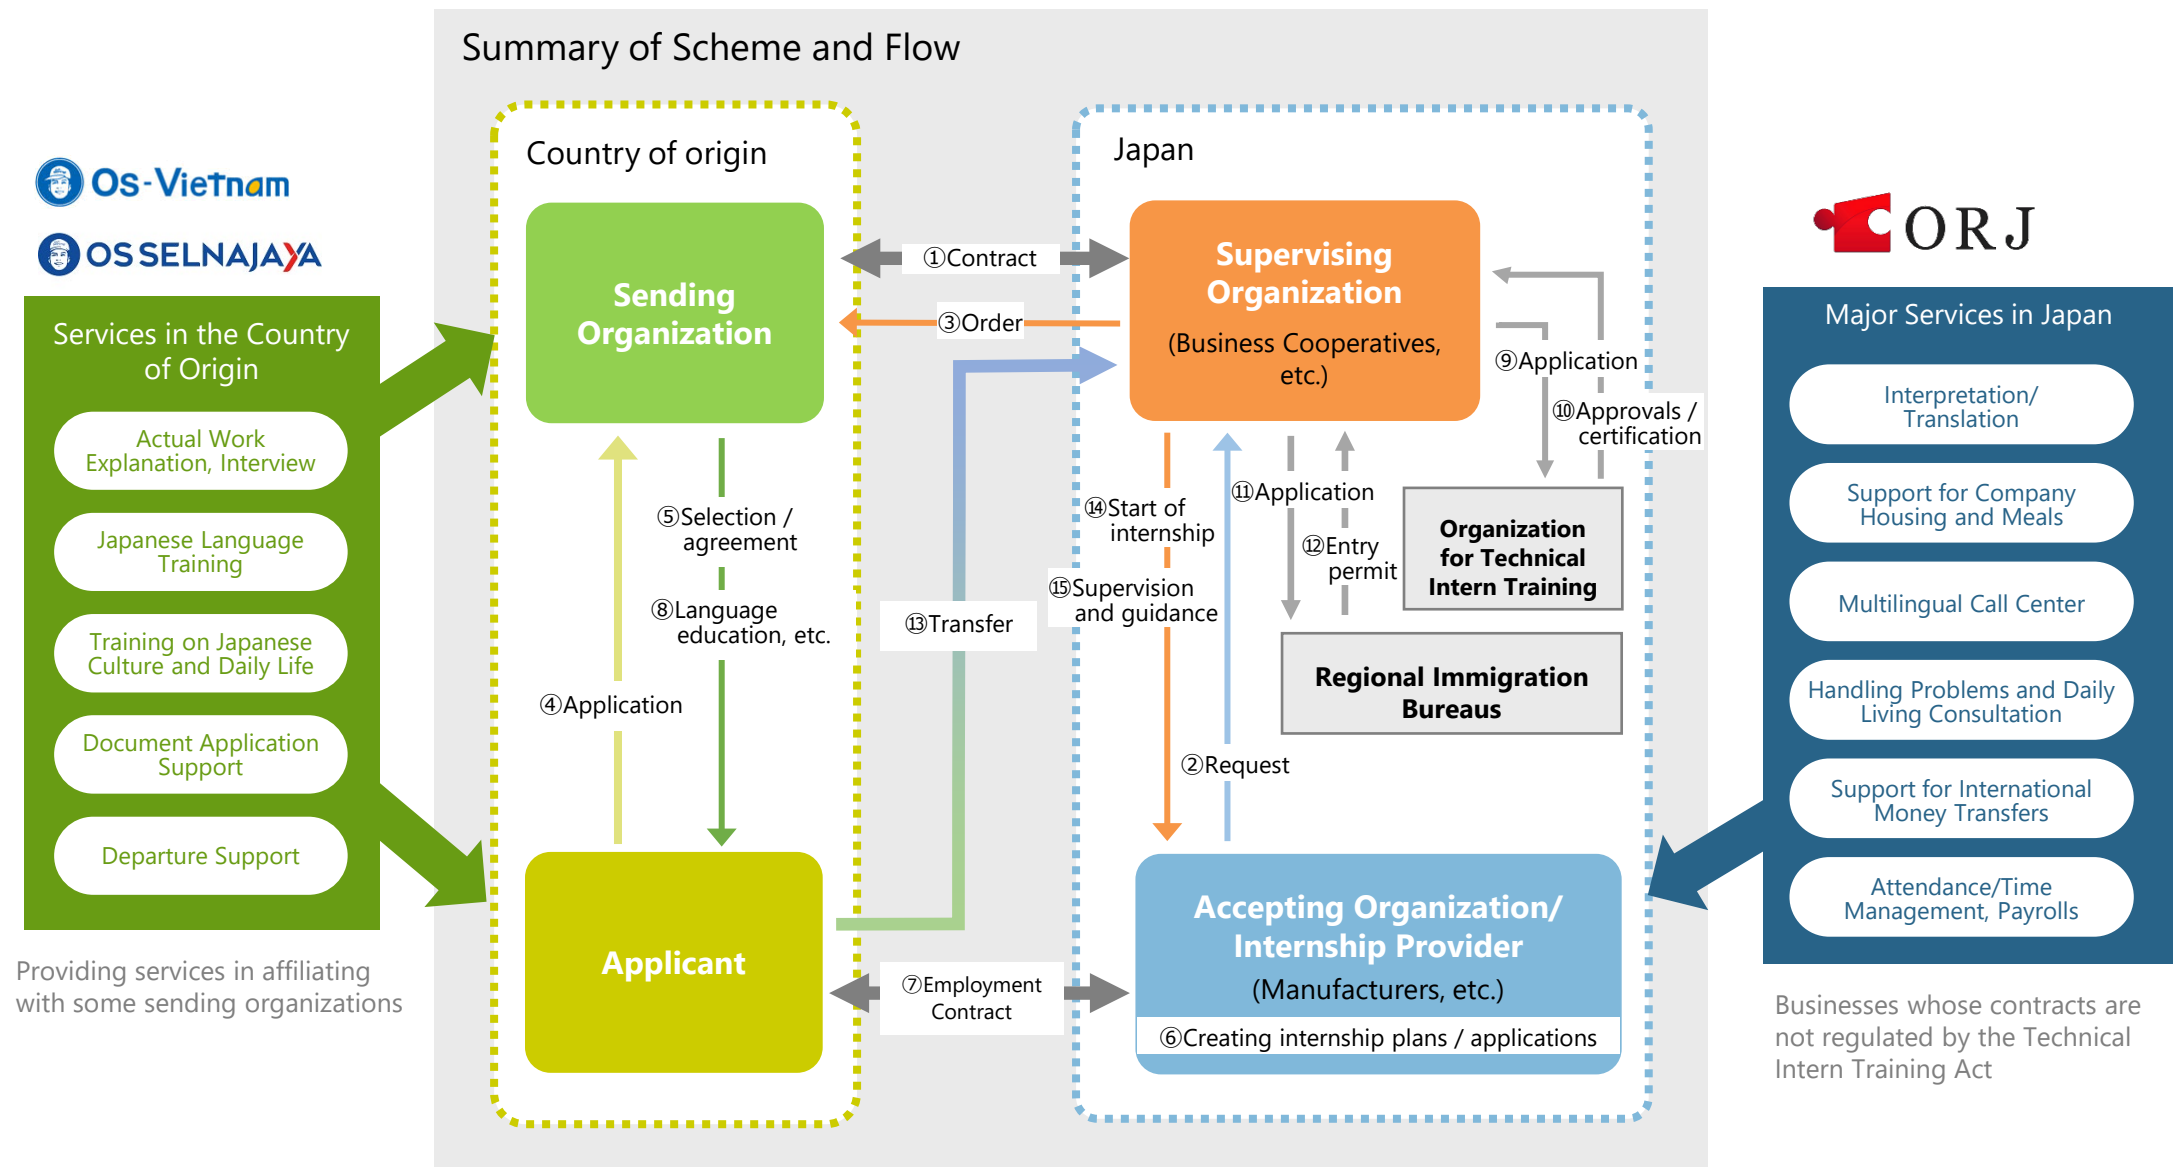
Os-Vietnam

OS SELNAJAYA

Services in the Country of Origin

Actual Work Explanation, Interview

Japanese Language Training

Training on Japanese Culture and Daily Life

Document Application Support

Departure Support

Providing services in affiliating with some sending organizations

Summary of Scheme and Flow

Country of origin

Sending Organization

Applicant

Japan

Supervising Organization

(Business Cooperatives, etc.)

①Contract

③Order

⑨Application

⑩Approvals / certification

⑤Selection / agreement

⑧Language education, etc.

④Application

⑬Transfer

⑭Start of internship

⑮Supervision and guidance

⑪Application

⑫Entry permit

Organization for Technical Intern Training

Regional Immigration Bureaus

②Request

⑦Employment Contract

Accepting Organization/ Internship Provider

(Manufacturers, etc.)

⑥Creating internship plans / applications

ORJ

Major Services in Japan

Interpretation/ Translation

Support for Company Housing and Meals

Multilingual Call Center

Handling Problems and Daily Living Consultation

Support for International Money Transfers

Attendance/Time Management, Payrolls

Businesses whose contracts are not regulated by the Technical Intern Training Act